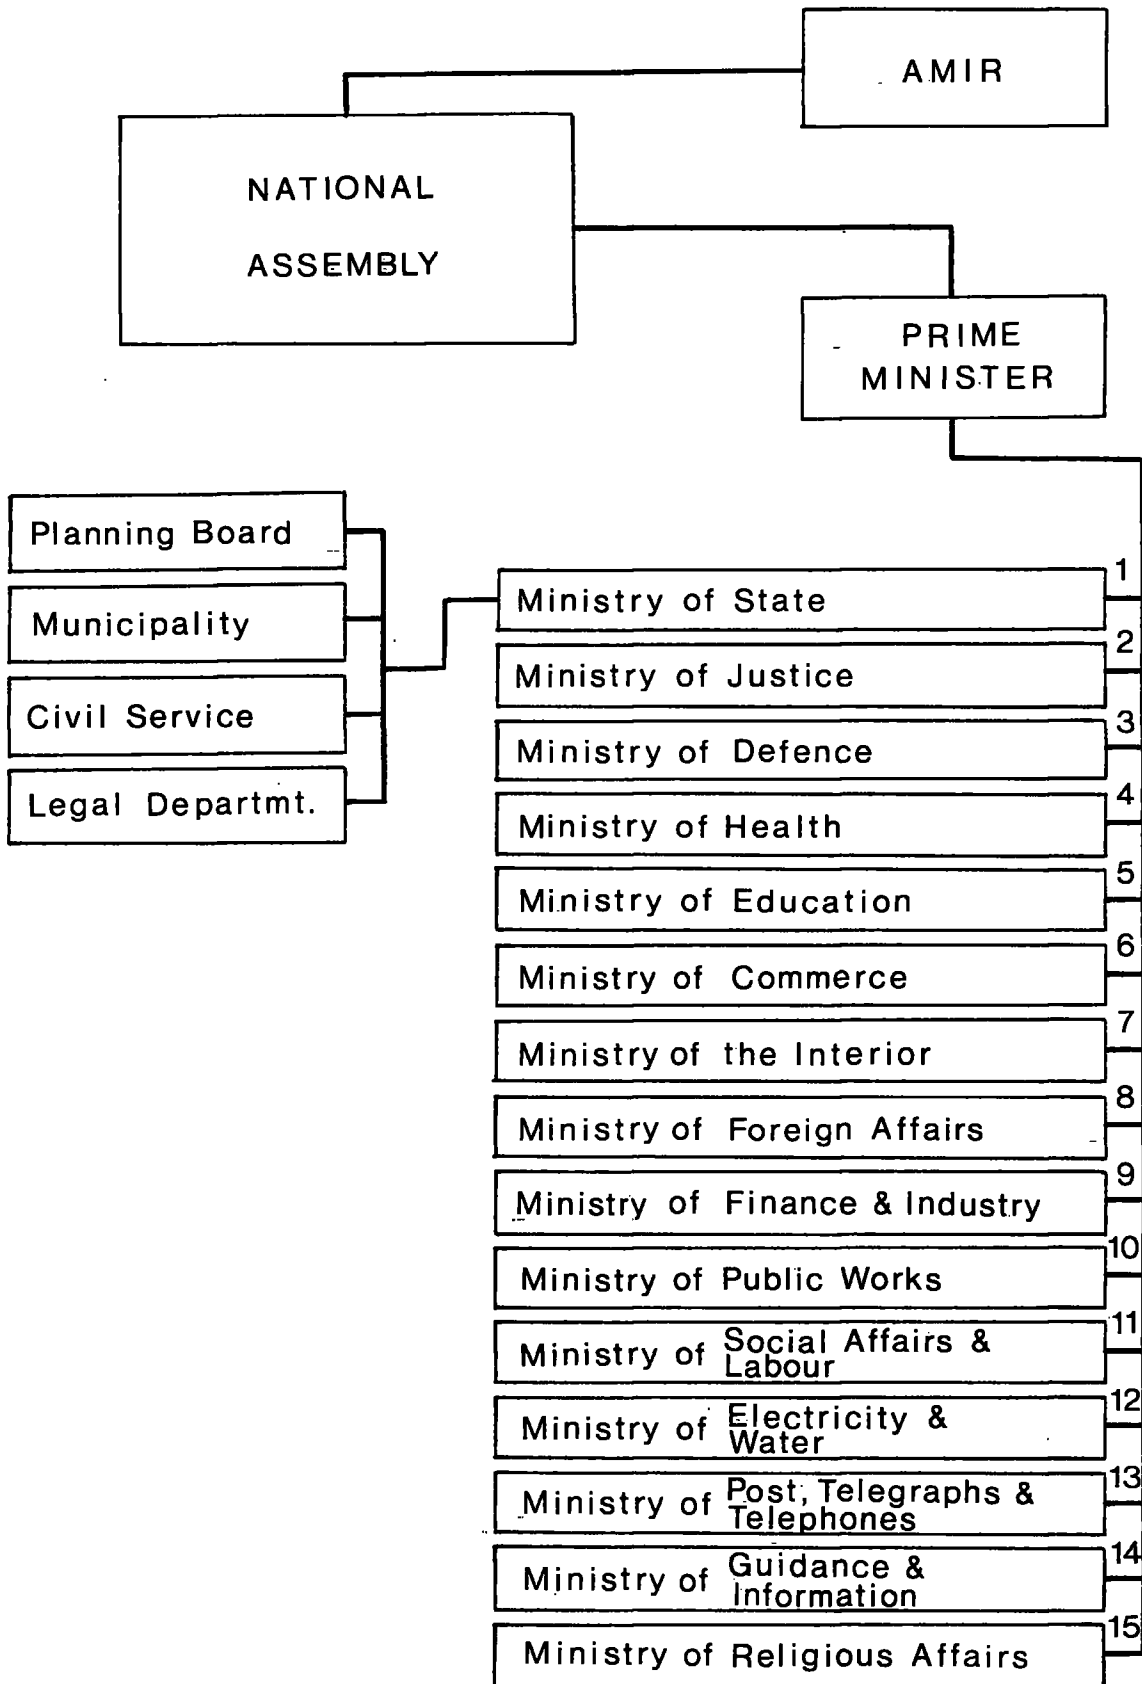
AMIR

NATIONAL ASSEMBLY

PRIME MINISTER

Planning Board

Municipality

Civil Service

Legal Departmt.

1 Ministry of State

2 Ministry of Justice

3 Ministry of Defence

4 Ministry of Health

5 Ministry of Education

6 Ministry of Commerce

7 Ministry of the Interior

8 Ministry of Foreign Affairs

9 Ministry of Finance & Industry

10 Ministry of Public Works

11 Ministry of Social Affairs & Labour

12 Ministry of Electricity & Water

13 Ministry of Post, Telegraphs & Telephones

14 Ministry of Guidance & Information

15 Ministry of Religious Affairs